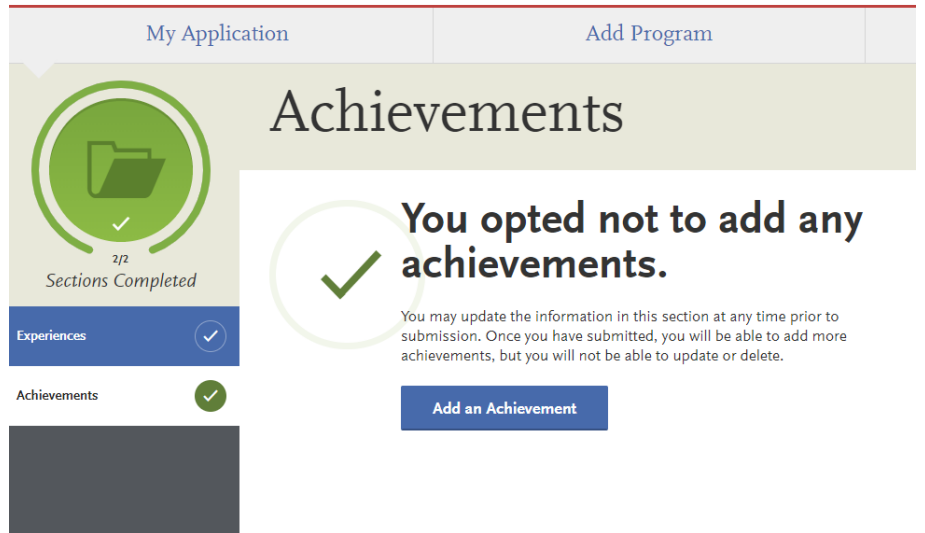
My Application

Add Program

Achievements

2/2

Sections Completed

Experiences

Achievements

You opted not to add any achievements.

You may update the information in this section at any time prior to submission. Once you have submitted, you will be able to add more achievements, but you will not be able to update or delete.

Add an Achievement